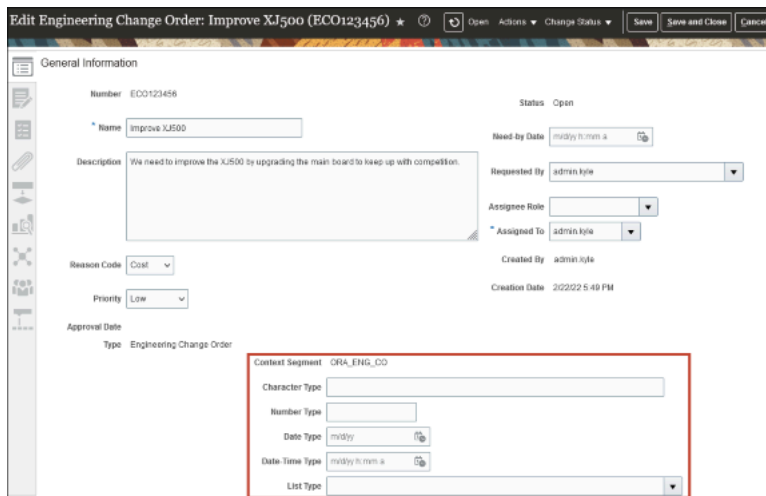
Edit Engineering Change Order: Improve XJ500 (ECO123456) ★ ⓘ Open Actions ▾ Change Status ▾ Save Save and Close Cance

General Information

Number ECO123456

* Name Improve XJ500

Description We need to improve the XJ500 by upgrading the main board to keep up with competition.

Reason Code Cost

Priority Low

Approval Date

Type Engineering Change Order

Status Open

Need-by Date m/d/yy h:mm a

Requested By admin.kyle

Assignee Role

* Assigned To admin.kyle

Created By admin.kyle

Creation Date 2/22/22 5:49 PM

Context Segment ORA_ENG_CO

Character Type

Number Type

Date Type m/d/yy

Date-Time Type m/d/yy h:mm a

List Type